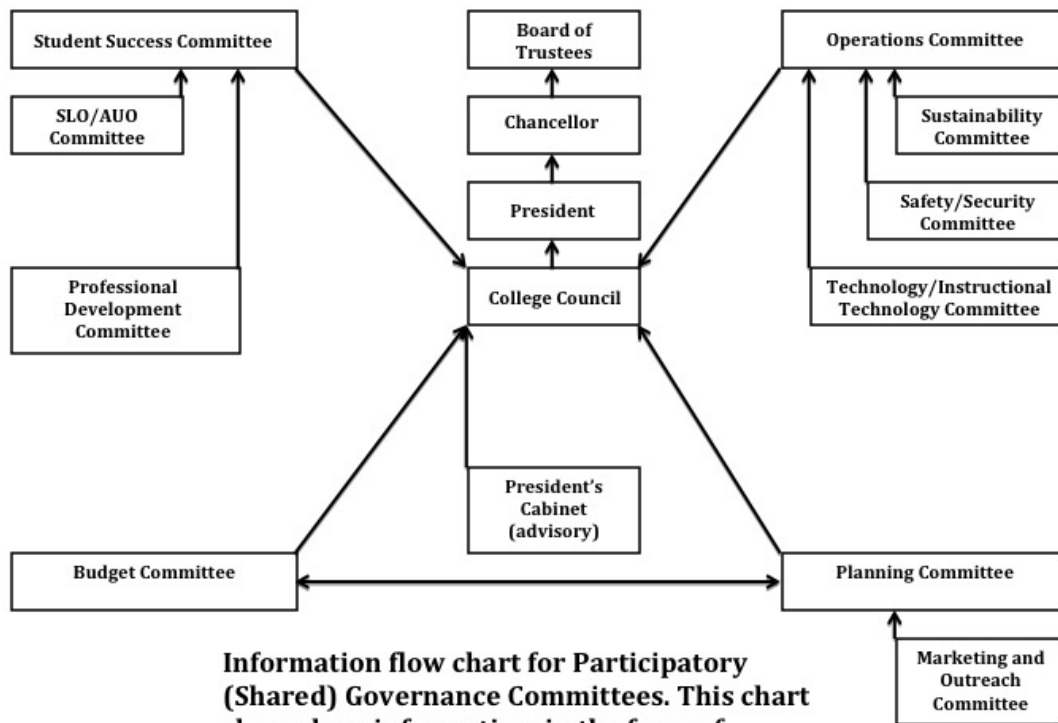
Student Success Committee

SLO/AUO Committee

Professional Development Committee

Board of Trustees

Chancellor

President

College Council

President's Cabinet (advisory)

Operations Committee

Sustainability Committee

Safety/Security Committee

Technology/Instructional Technology Committee

Budget Committee

Planning Committee

Marketing and Outreach Committee

Information flow chart for Participatory (Shared) Governance Committees. This chart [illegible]